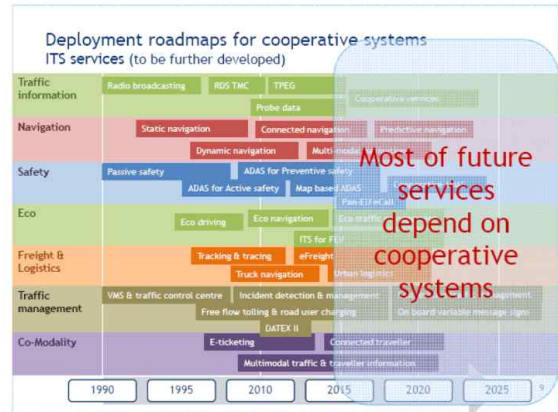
Deployment roadmaps for cooperative systems
ITS services (to be further developed)

Traffic information
Radio broadcasting
RDS TMC
TPEG
Probe data
Cooperative services

Navigation
Static navigation
Connected navigation
Predictive navigation
Dynamic navigation
Multi-modal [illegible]

Safety
Passive safety
ADAS for Preventive safety
ADAS for Active safety
Map based ADAS
Pan-EU eCall

Eco
Eco driving
Eco navigation
Eco traffic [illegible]
ITS for FEV

Freight & Logistics
Tracking & tracing
eFreight
Truck navigation
Urban logistics

Traffic management
VMS & traffic control centre
Incident detection & management
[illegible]agement
Free flow tolling & road user charging
On board variable message signs
DATEX II

Co-Modality
E-ticketing
Connected traveller
Multimodal traffic & traveller information

Most of future services depend on cooperative systems

1990
1995
2010
2015
2020
2025
9